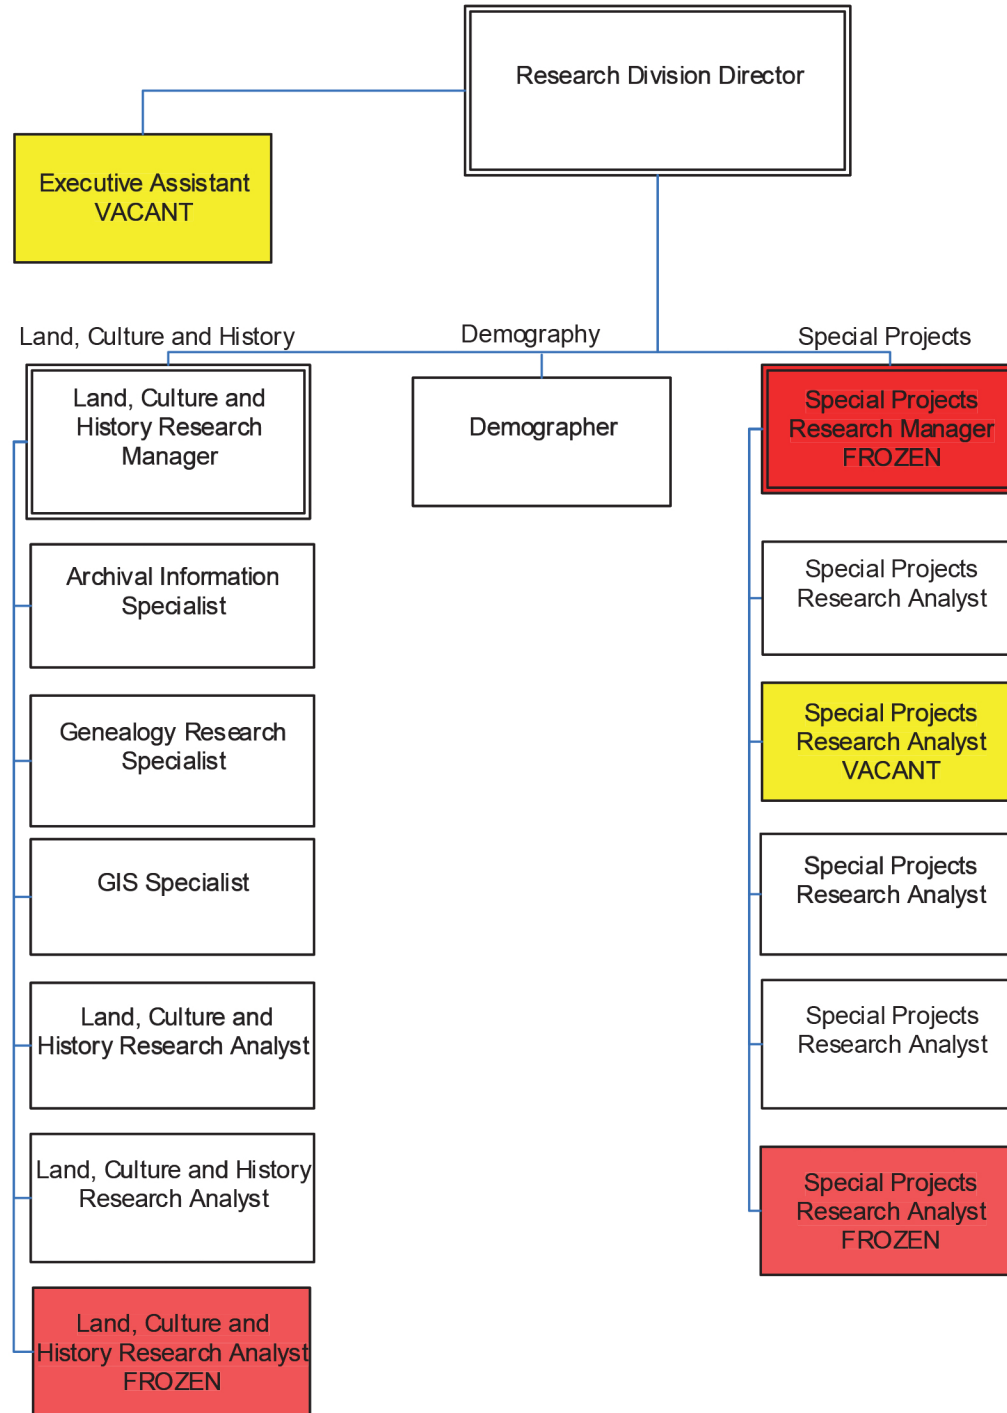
Research Division Director

Executive Assistant
VACANT

Land, Culture and History

Demography

Special Projects

Land, Culture and History Research Manager

Demographer

Special Projects Research Manager FROZEN

Archival Information Specialist

Special Projects Research Analyst

Genealogy Research Specialist

Special Projects Research Analyst VACANT

GIS Specialist

Special Projects Research Analyst

Land, Culture and History Research Analyst

Special Projects Research Analyst

Land, Culture and History Research Analyst

Special Projects Research Analyst FROZEN

Land, Culture and History Research Analyst FROZEN